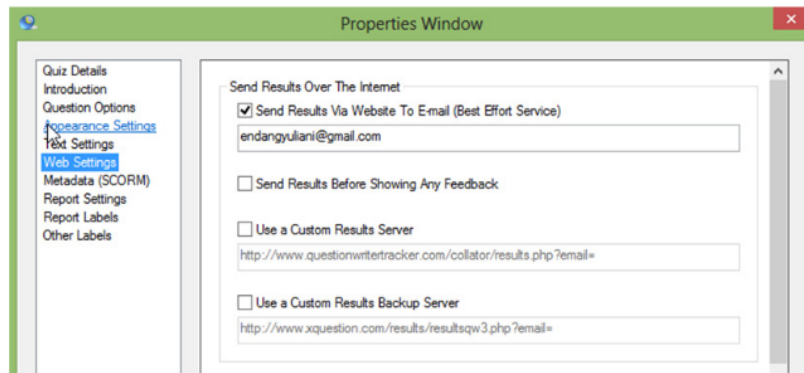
Properties Window

Quiz Details
Introduction
Question Options
Appearance Settings
Text Settings
Web Settings
Metadata (SCORM)
Report Settings
Report Labels
Other Labels

Send Results Over The Internet

Send Results Via Website To E-mail (Best Effort Service)

endangyuliani@gmail.com

Send Results Before Showing Any Feedback

Use a Custom Results Server

http://www.questionwritertracker.com/collator/results.php?email=

Use a Custom Results Backup Server

http://www.xquestion.com/results/resultsqw3.php?email=